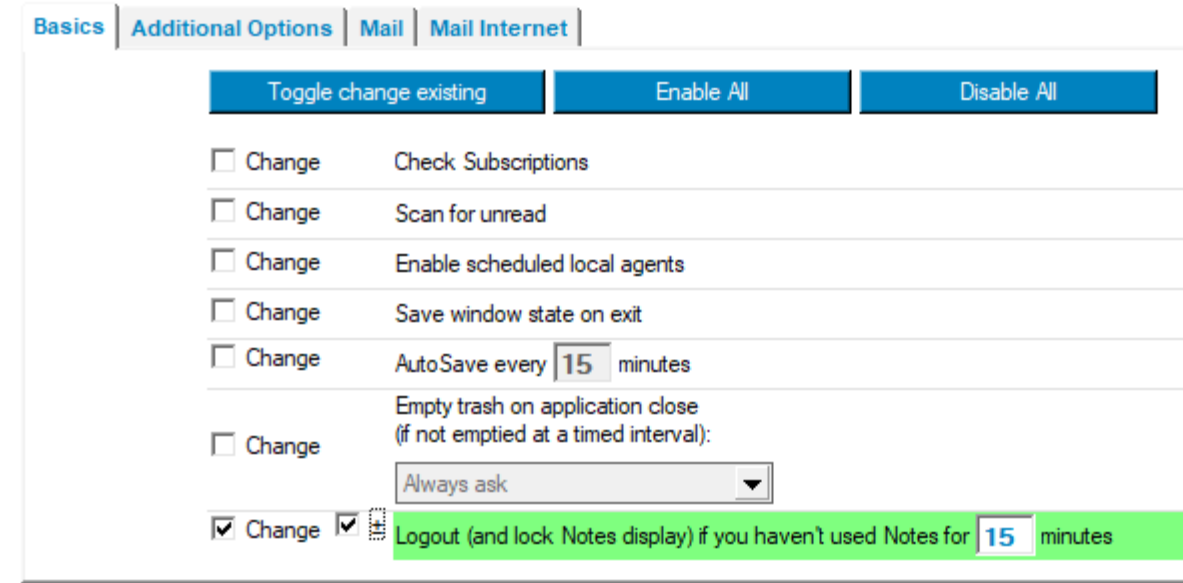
Basics | Additional Options | Mail | Mail Internet

Toggle change existing | Enable All | Disable All

Change Check Subscriptions

Change Scan for unread

Change Enable scheduled local agents

Change Save window state on exit

Change AutoSave every 15 minutes

Change Empty trash on application close (if not emptied at a timed interval):

Always ask

Change Logout (and lock Notes display) if you haven't used Notes for 15 minutes